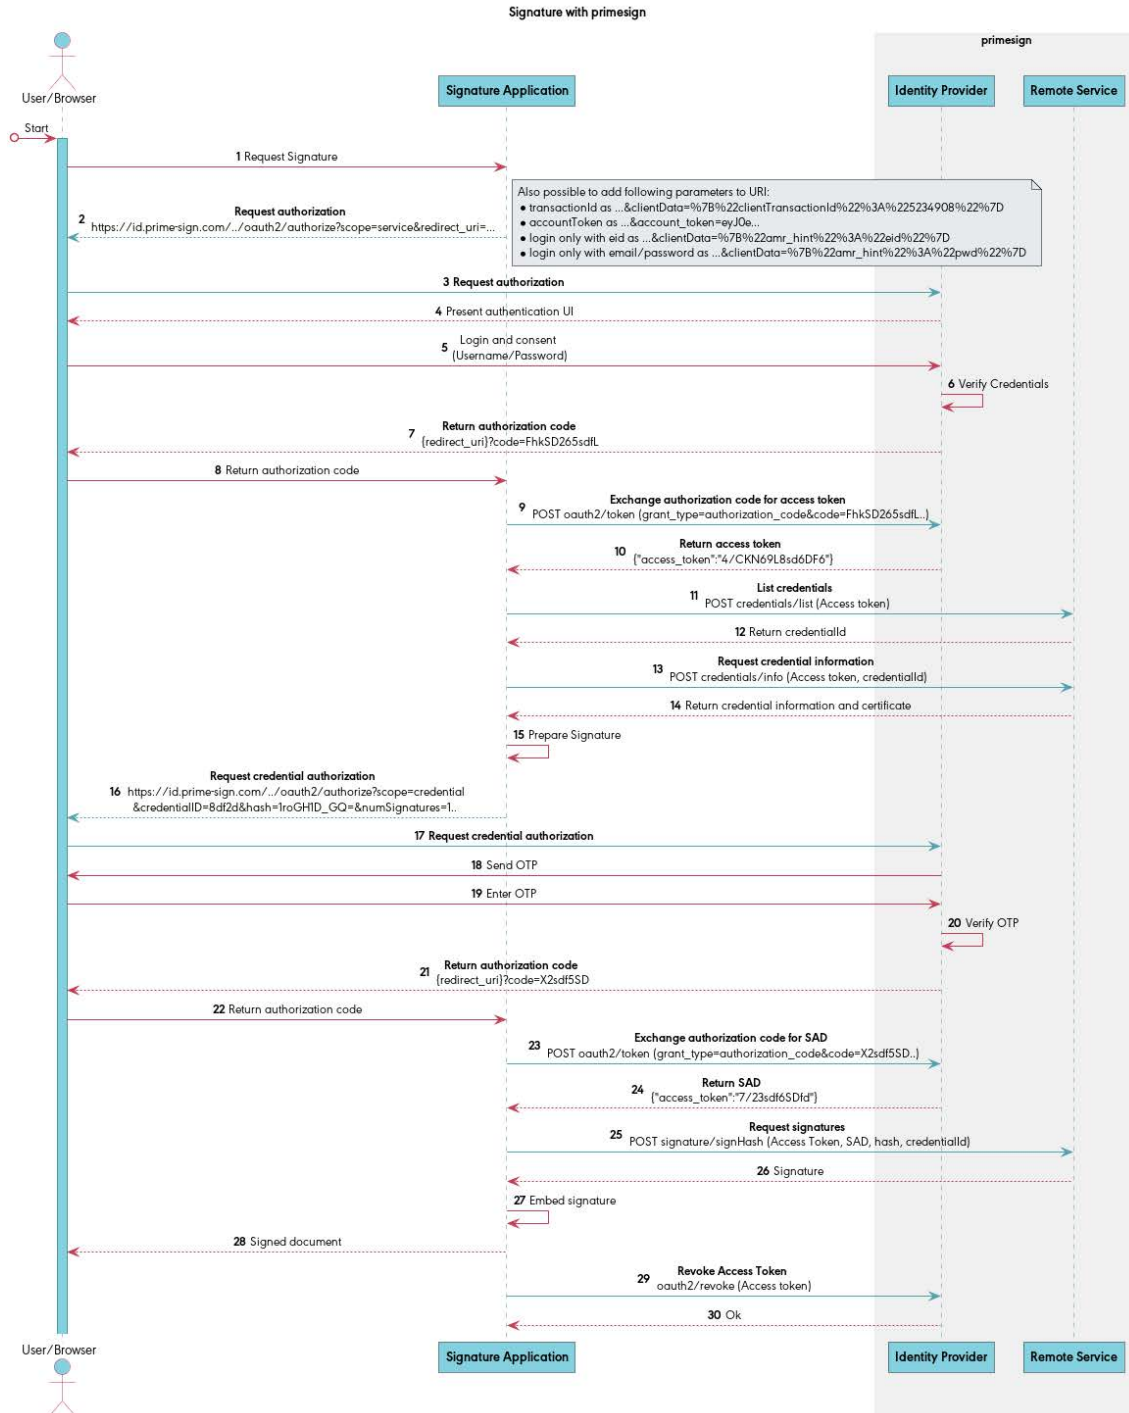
Signature with primesign

primesign

User/Browser

Signature Application

Identity Provider

Remote Service

Start

1 Request Signature

Also possible to add following parameters to URI:
• transactionId as ...&clientData=%7B%22clientTransactionId%22%3A%225234908%22%7D
• accountToken as ...&account_token=eyJ0e...
• login only with eid as ...&clientData=%7B%22amr_hint%22%3A%22eid%22%7D
• login only with email/password as ...&clientData=%7B%22amr_hint%22%3A%22pwd%22%7D

2 Request authorization
https://id.prime-sign.com/../oauth2/authorize?scope=service&redirect_uri=...

3 Request authorization

4 Present authentication UI

5 Login and consent
(Username/Password)

6 Verify Credentials

7 Return authorization code
{redirect_uri}?code=FhkSD265sdfL

8 Return authorization code

9 Exchange authorization code for access token
POST oauth2/token (grant_type=authorization_code&code=FhkSD265sdfL..)

10 Return access token
{"access_token":"4/CKN69L8sd6DF6"}

11 List credentials
POST credentials/list (Access token)

12 Return credentialId

13 Request credential information
POST credentials/info (Access token, credentialId)

14 Return credential information and certificate

15 Prepare Signature

16 Request credential authorization
https://id.prime-sign.com/../oauth2/authorize?scope=credential
&credentialID=8df2d&hash=1roGH1D_GQ=&numSignatures=1..

17 Request credential authorization

18 Send OTP

19 Enter OTP

20 Verify OTP

21 Return authorization code
{redirect_uri}?code=X2sdf5SD

22 Return authorization code

23 Exchange authorization code for SAD
POST oauth2/token (grant_type=authorization_code&code=X2sdf5SD..)

24 Return SAD
{"access_token":"7/23sdf6SDfd"}

25 Request signatures
POST signature/signHash (Access Token, SAD, hash, credentialId)

26 Signature

27 Embed signature

28 Signed document

29 Revoke Access Token
oauth2/revoke (Access token)

30 Ok

User/Browser

Signature Application

Identity Provider

Remote Service